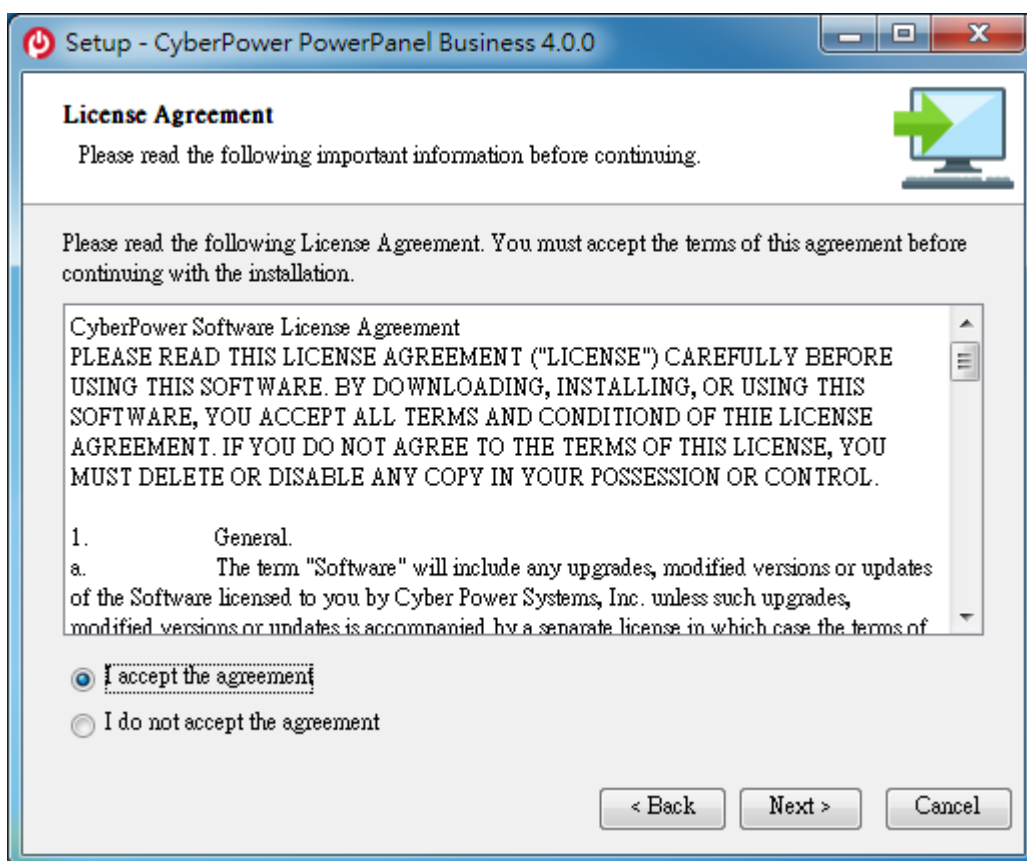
Setup - CyberPower PowerPanel Business 4.0.0

License Agreement

Please read the following important information before continuing.

Please read the following License Agreement. You must accept the terms of this agreement before continuing with the installation.

CyberPower Software License Agreement
PLEASE READ THIS LICENSE AGREEMENT ("LICENSE") CAREFULLY BEFORE USING THIS SOFTWARE. BY DOWNLOADING, INSTALLING, OR USING THIS SOFTWARE, YOU ACCEPT ALL TERMS AND CONDITIOND OF THIE LICENSE AGREEMENT. IF YOU DO NOT AGREE TO THE TERMS OF THIS LICENSE, YOU MUST DELETE OR DISABLE ANY COPY IN YOUR POSSESSION OR CONTROL.

1. General.
a. The term "Software" will include any upgrades, modified versions or updates of the Software licensed to you by Cyber Power Systems, Inc. unless such upgrades, modified versions or updates is accompanied by a separate license in which case the terms of

I accept the agreement

I do not accept the agreement

< Back

Next >

Cancel